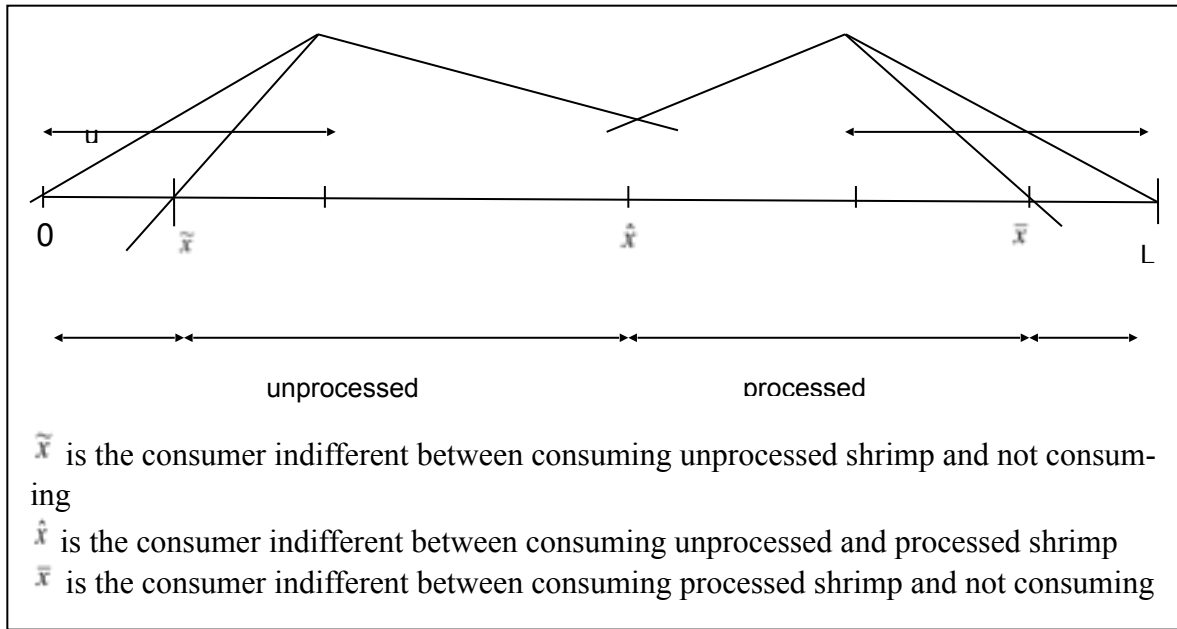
u

0

$\tilde{x}$

$\hat{x}$

$\bar{x}$

L

unprocessed

processed

$\tilde{x}$ is the consumer indifferent between consuming unprocessed shrimp and not consuming

$\hat{x}$ is the consumer indifferent between consuming unprocessed and processed shrimp

$\bar{x}$ is the consumer indifferent between consuming processed shrimp and not consuming